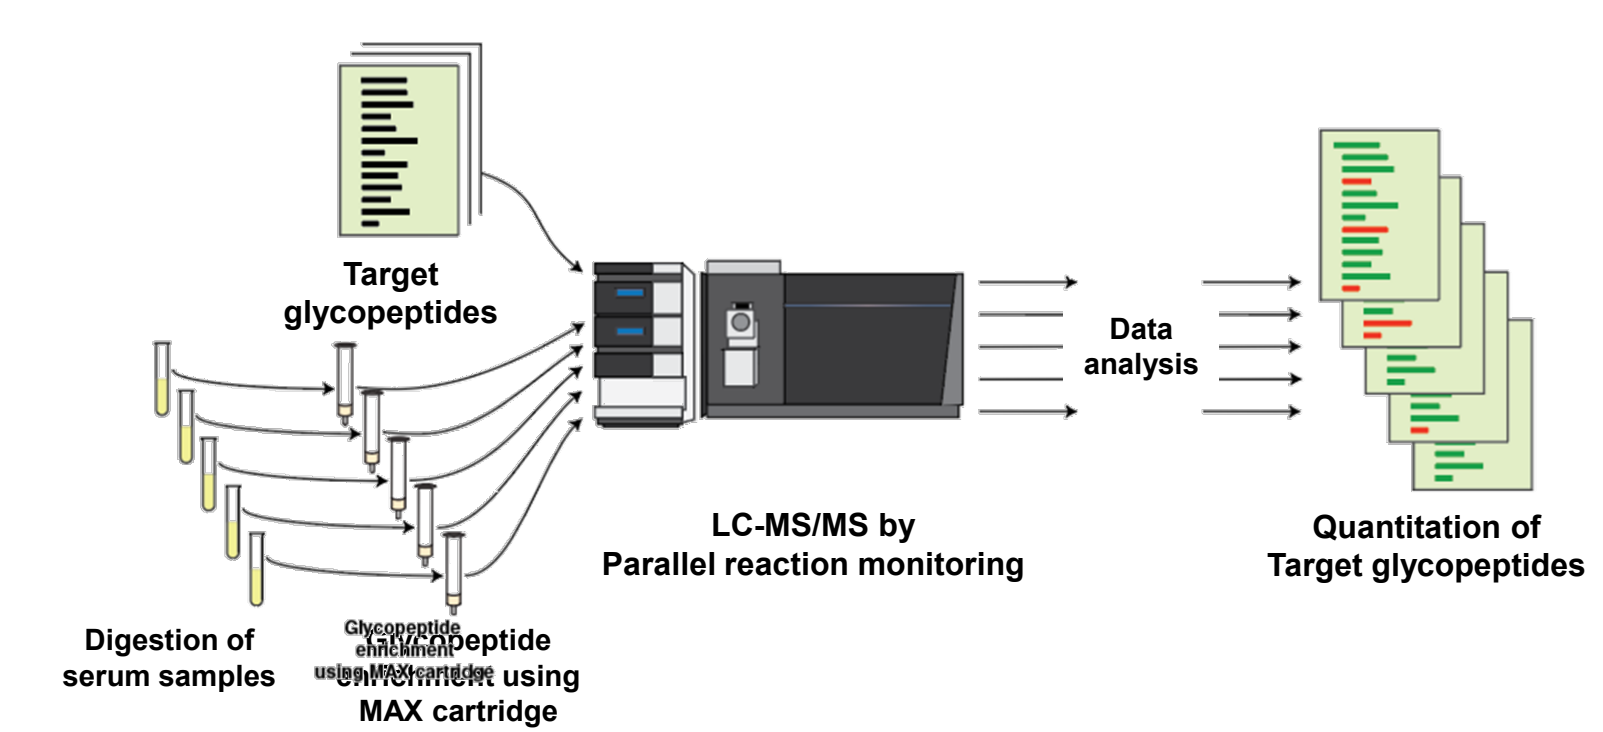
Target glycopeptides

Data analysis

LC-MS/MS by
Parallel reaction monitoring

Quantitation of
Target glycopeptides

Digestion of serum samples

Glycopeptide enrichment using MAX cartridge

Glycopeptide enrichment using MAX cartridge